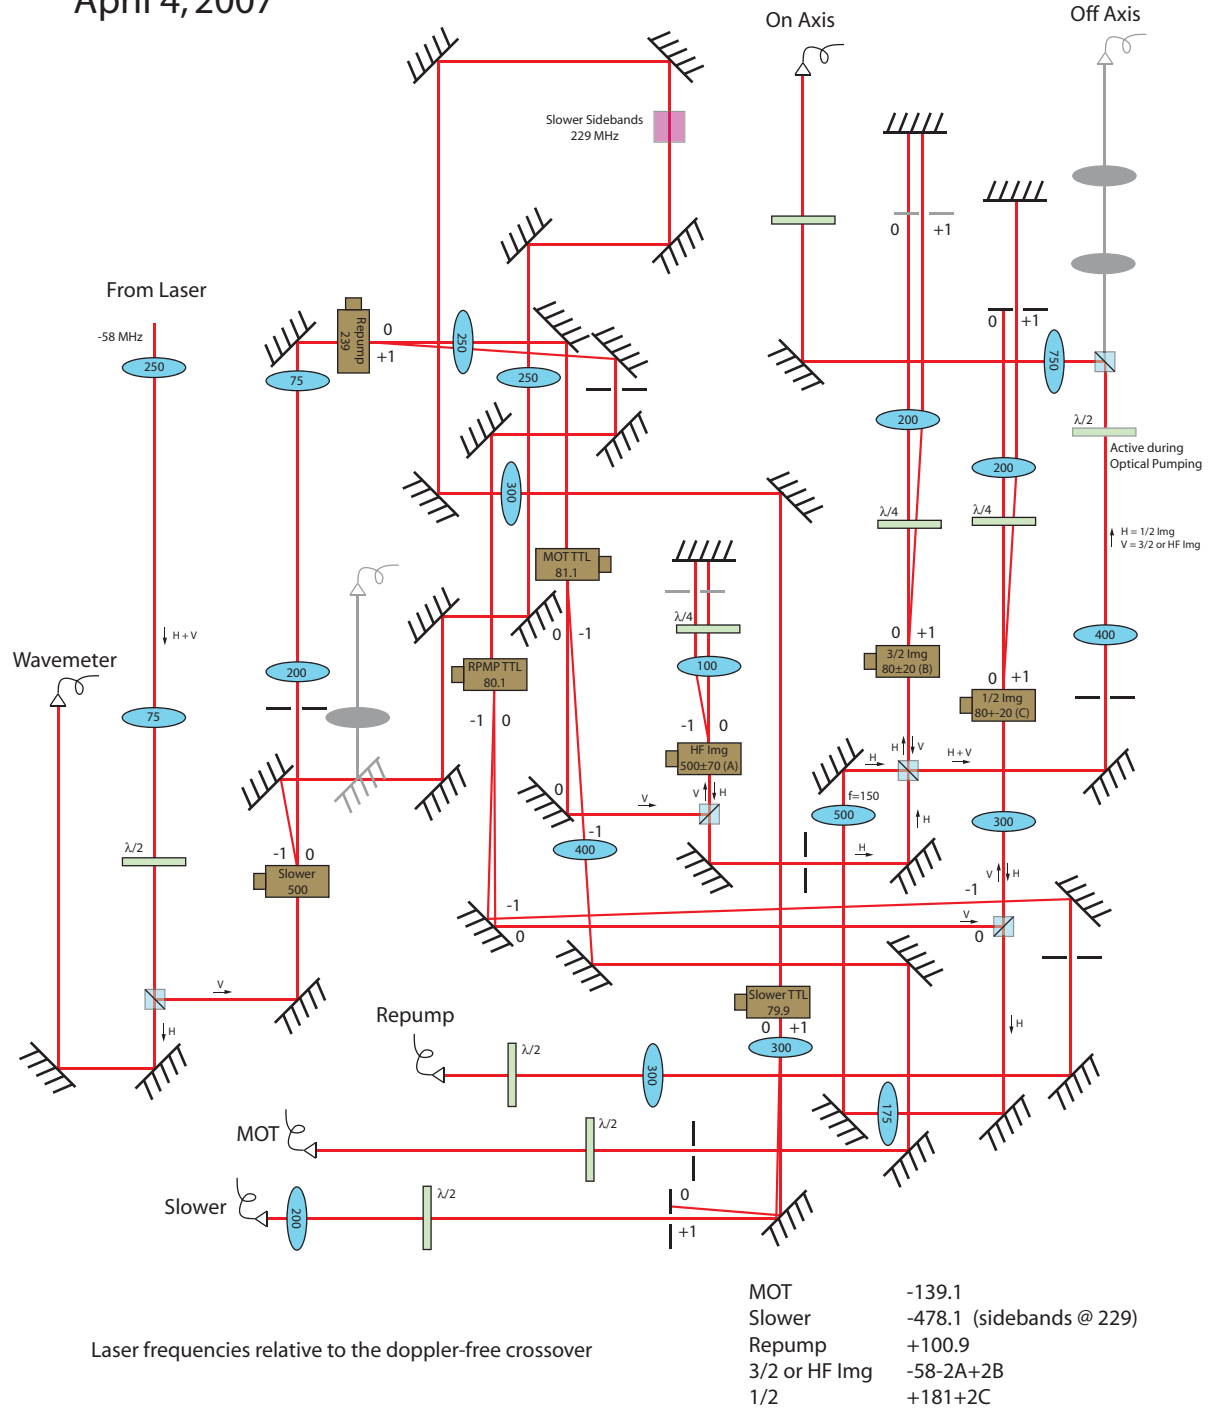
April 4, 2007

On Axis

Off Axis

Slower Sidebands
229 MHz

0 +1

From Laser

-58 MHz

250

Repump
239

0
+1

250

75

250

0 +1

750

λ/2

Active during
Optical Pumping

200

200

300

λ/4

λ/4

H = 1/2 Img
V = 3/2 or HF Img

MOT TTL
81.1

0 -1

λ/4

H + V

400

Wavemeter

200

RPMP TTL
80.1

100

0 +1
3/2 Img
80±20 (B)

0 +1
1/2 Img
80+-20 (C)

75

-1 0

-1 0

HF Img
500±70 (A)

H V

H + V

H

f=150

V H

V

500

H

300

0

-1

400

λ/2

-1 0
Slower
500

H

V H

-1

-1

V

0

0

V

H

H

Slower TTL
79.9

0 +1

Repump

λ/2

300

300

175

MOT

λ/2

Slower

200

λ/2

0

+1

MOT -139.1
Slower -478.1 (sidebands @ 229)
Repump +100.9
3/2 or HF Img -58-2A+2B
1/2 +181+2C

Laser frequencies relative to the doppler-free crossover